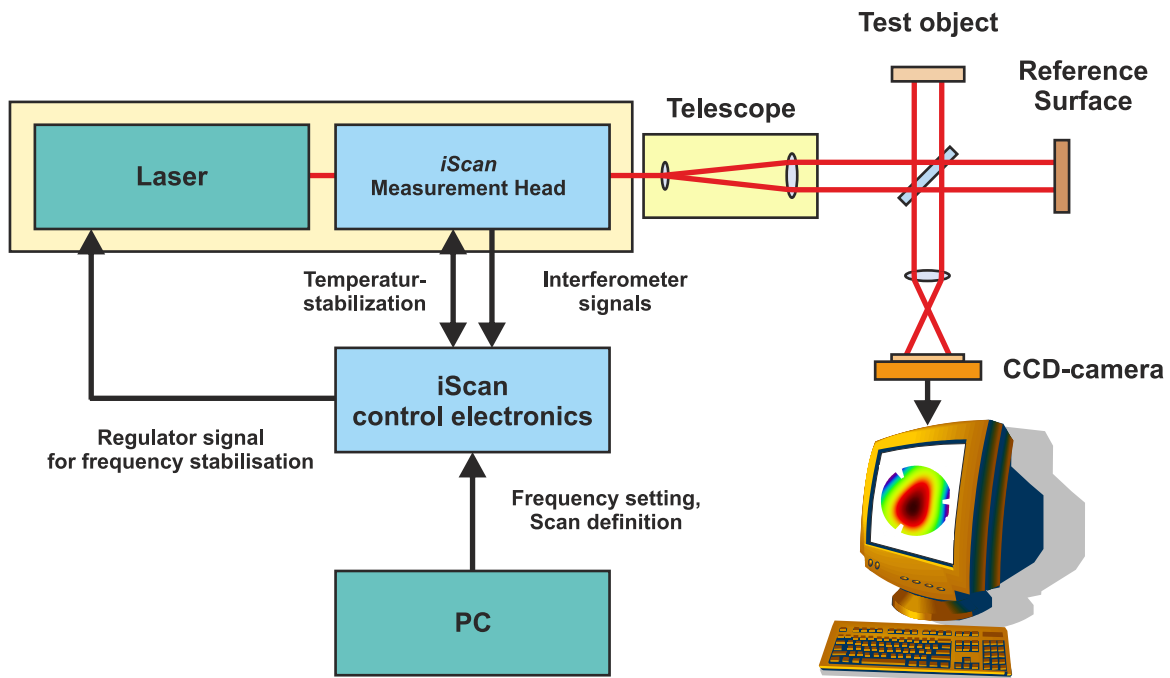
Test object

Reference Surface

Telescope

Laser

*iScan* Measurement Head

Temperatur-stabilization

Interferometer signals

CCD-camera

iScan control electronics

Regulator signal for frequency stabilisation

Frequency setting, Scan definition

PC